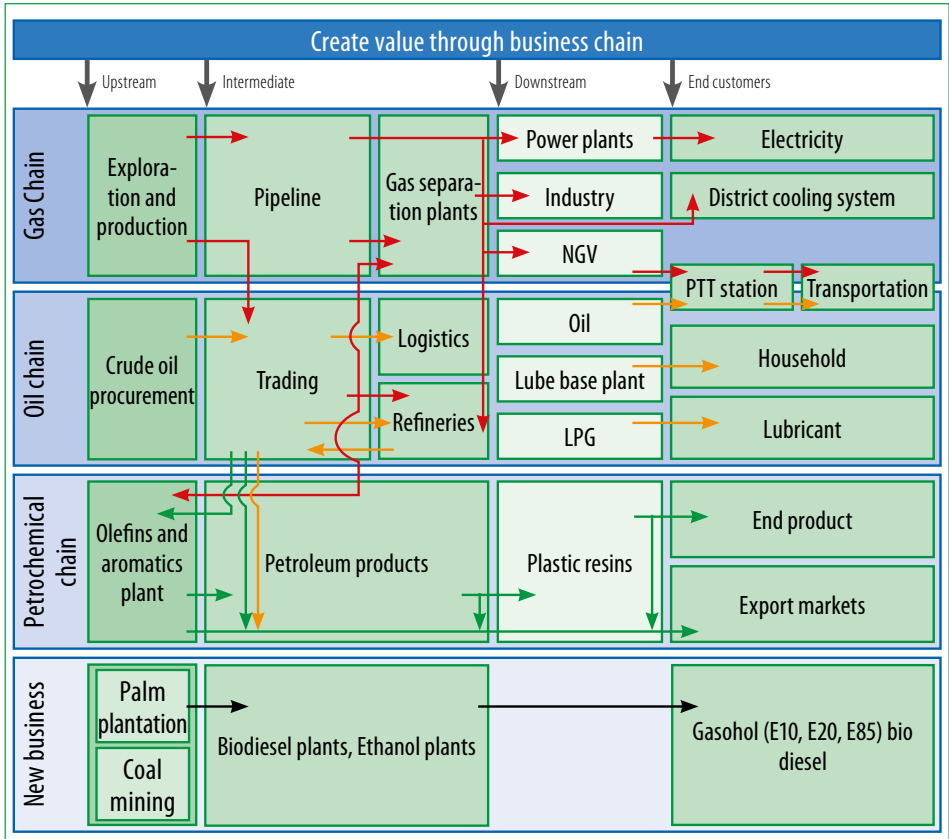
Create value through business chain

Upstream

Intermediate

Downstream

End customers

Gas Chain

Exploration and production

Pipeline

Gas separation plants

Power plants

Electricity

Industry

District cooling system

NGV

PTT station

Transportation

Oil chain

Crude oil procurement

Trading

Logistics

Refineries

Oil

Lube base plant

Household

LPG

Lubricant

Petrochemical chain

Olefins and aromatics plant

Petroleum products

Plastic resins

End product

Export markets

New business

Palm plantation

Coal mining

Biodiesel plants, Ethanol plants

Gasohol (E10, E20, E85) bio diesel